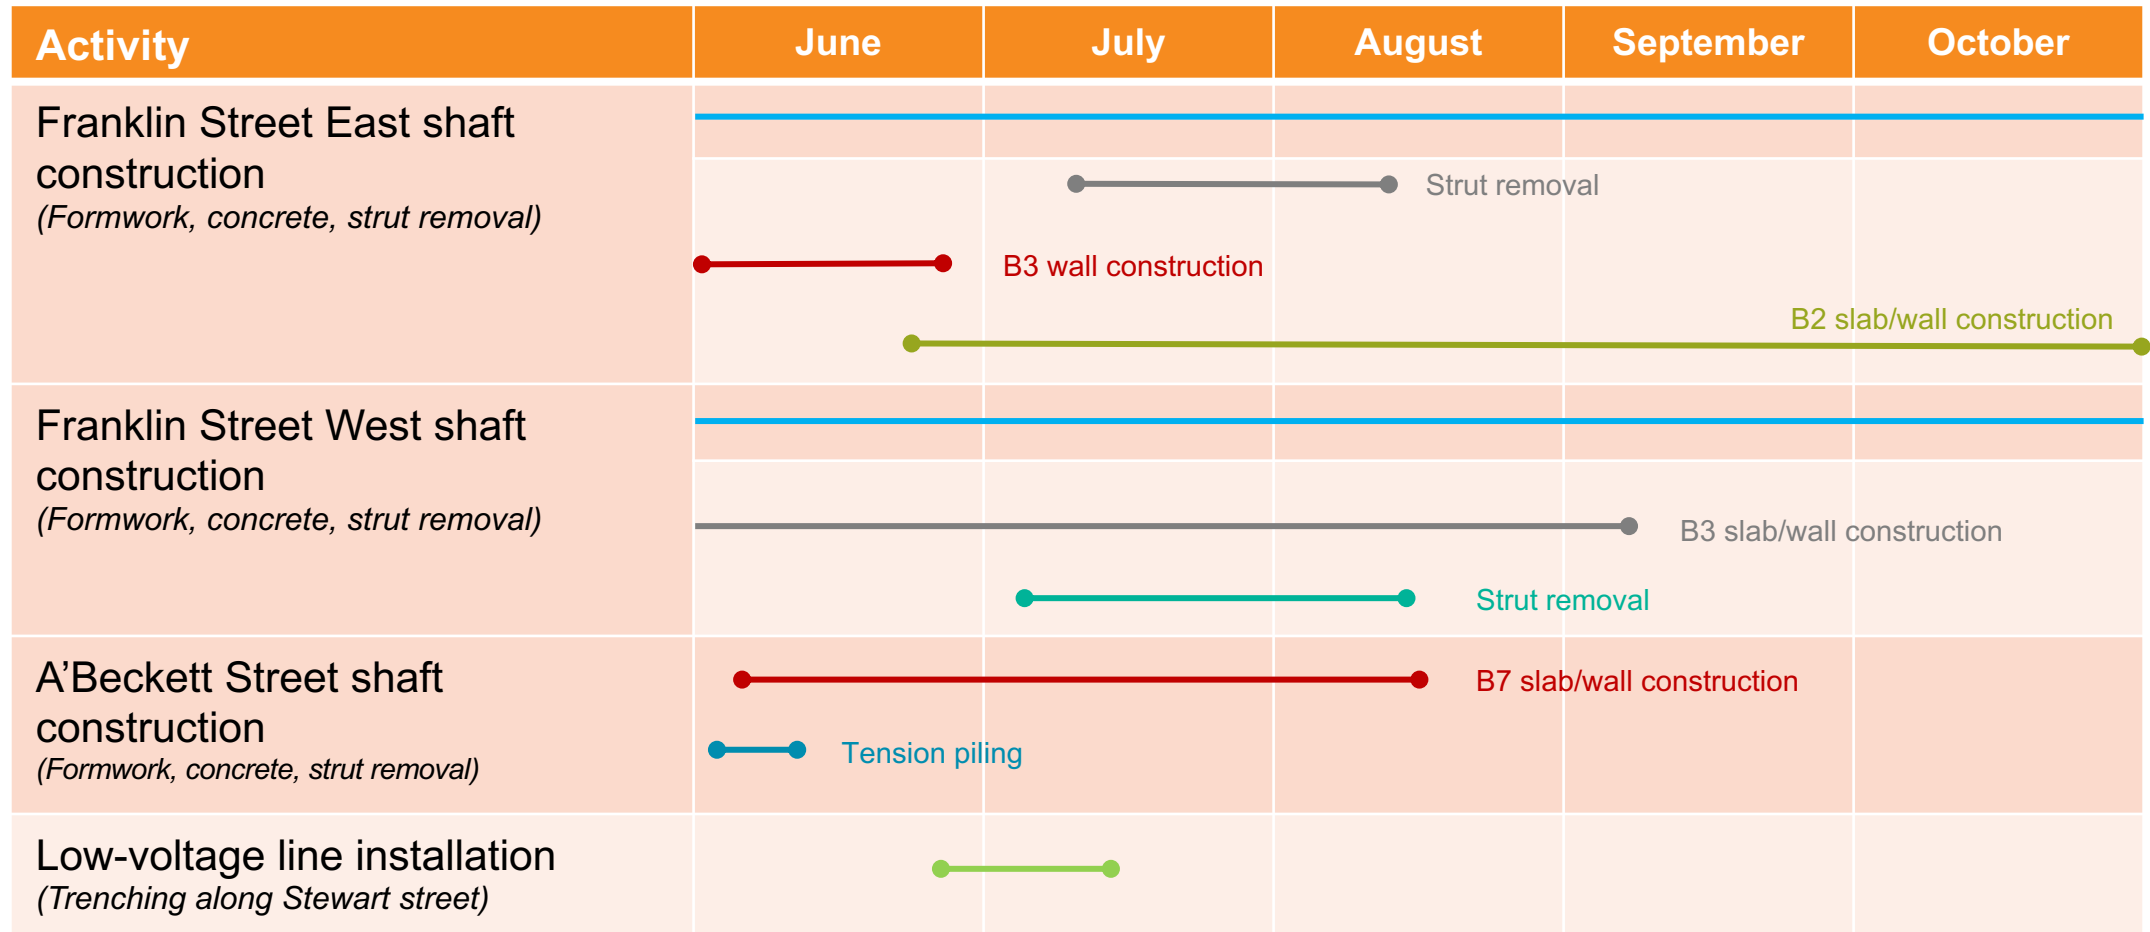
| Activity | June | July | August | September | October |
|---|---|---|---|---|---|
| Franklin Street East shaft construction (Formwork, concrete, strut removal) | Strut removal<br>B3 wall construction<br>B2 slab/wall construction | | | | |
| Franklin Street West shaft construction (Formwork, concrete, strut removal) | B3 slab/wall construction<br>Strut removal | | | | |
| A’Beckett Street shaft construction (Formwork, concrete, strut removal) | B7 slab/wall construction<br>Tension piling | | | | |
| Low-voltage line installation (Trenching along Stewart street) | | | | | |